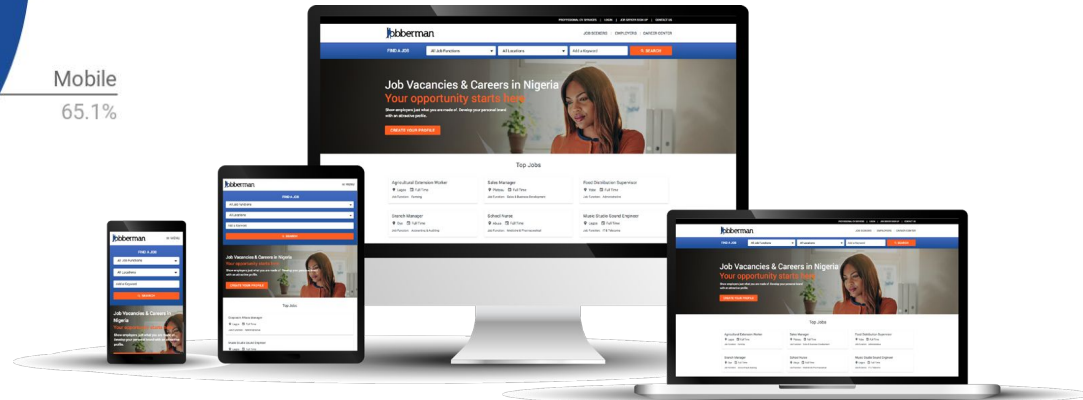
Mobile
65.1%

PROFESSIONAL CV SERVICES | LOGIN | JOB SEEKER SIGN UP | CONTACT US

Jobberman

JOB SEEKERS | EMPLOYERS | CAREER CENTER

FIND A JOB

All Job Functions

All Locations

Add a Keyword

SEARCH

Job Vacancies & Careers in Nigeria

Your opportunity starts here

Show employers just what you are made of. Develop your personal brand with an attractive profile.

CREATE YOUR PROFILE

Top Jobs

Agricultural Extension Worker
Lagos Full Time

Sales Manager
Plateau Full Time

Food Distribution Supervisor
Ondo Full Time

Branch Manager
Osun Full Time

School Nurse
Abuja Full Time

Music Studio Sound Engineer
Lagos Full Time

Jobberman

FIND A JOB

All Job Functions

All Locations

Add a Keyword

SEARCH

Job Vacancies & Careers in Nigeria

Your opportunity starts here

CREATE YOUR PROFILE

Top Jobs

Jobberman

FIND A JOB

All Job Functions

All Locations

Add a Keyword

SEARCH

Job Vacancies & Careers in Nigeria

Your opportunity starts here

Jobberman

FIND A JOB

Job Vacancies & Careers in Nigeria

Your opportunity starts here

CREATE YOUR PROFILE

Top Jobs

Agricultural Extension Worker

Sales Manager

Food Distribution Supervisor

Branch Manager

School Nurse

Music Studio Sound Engineer